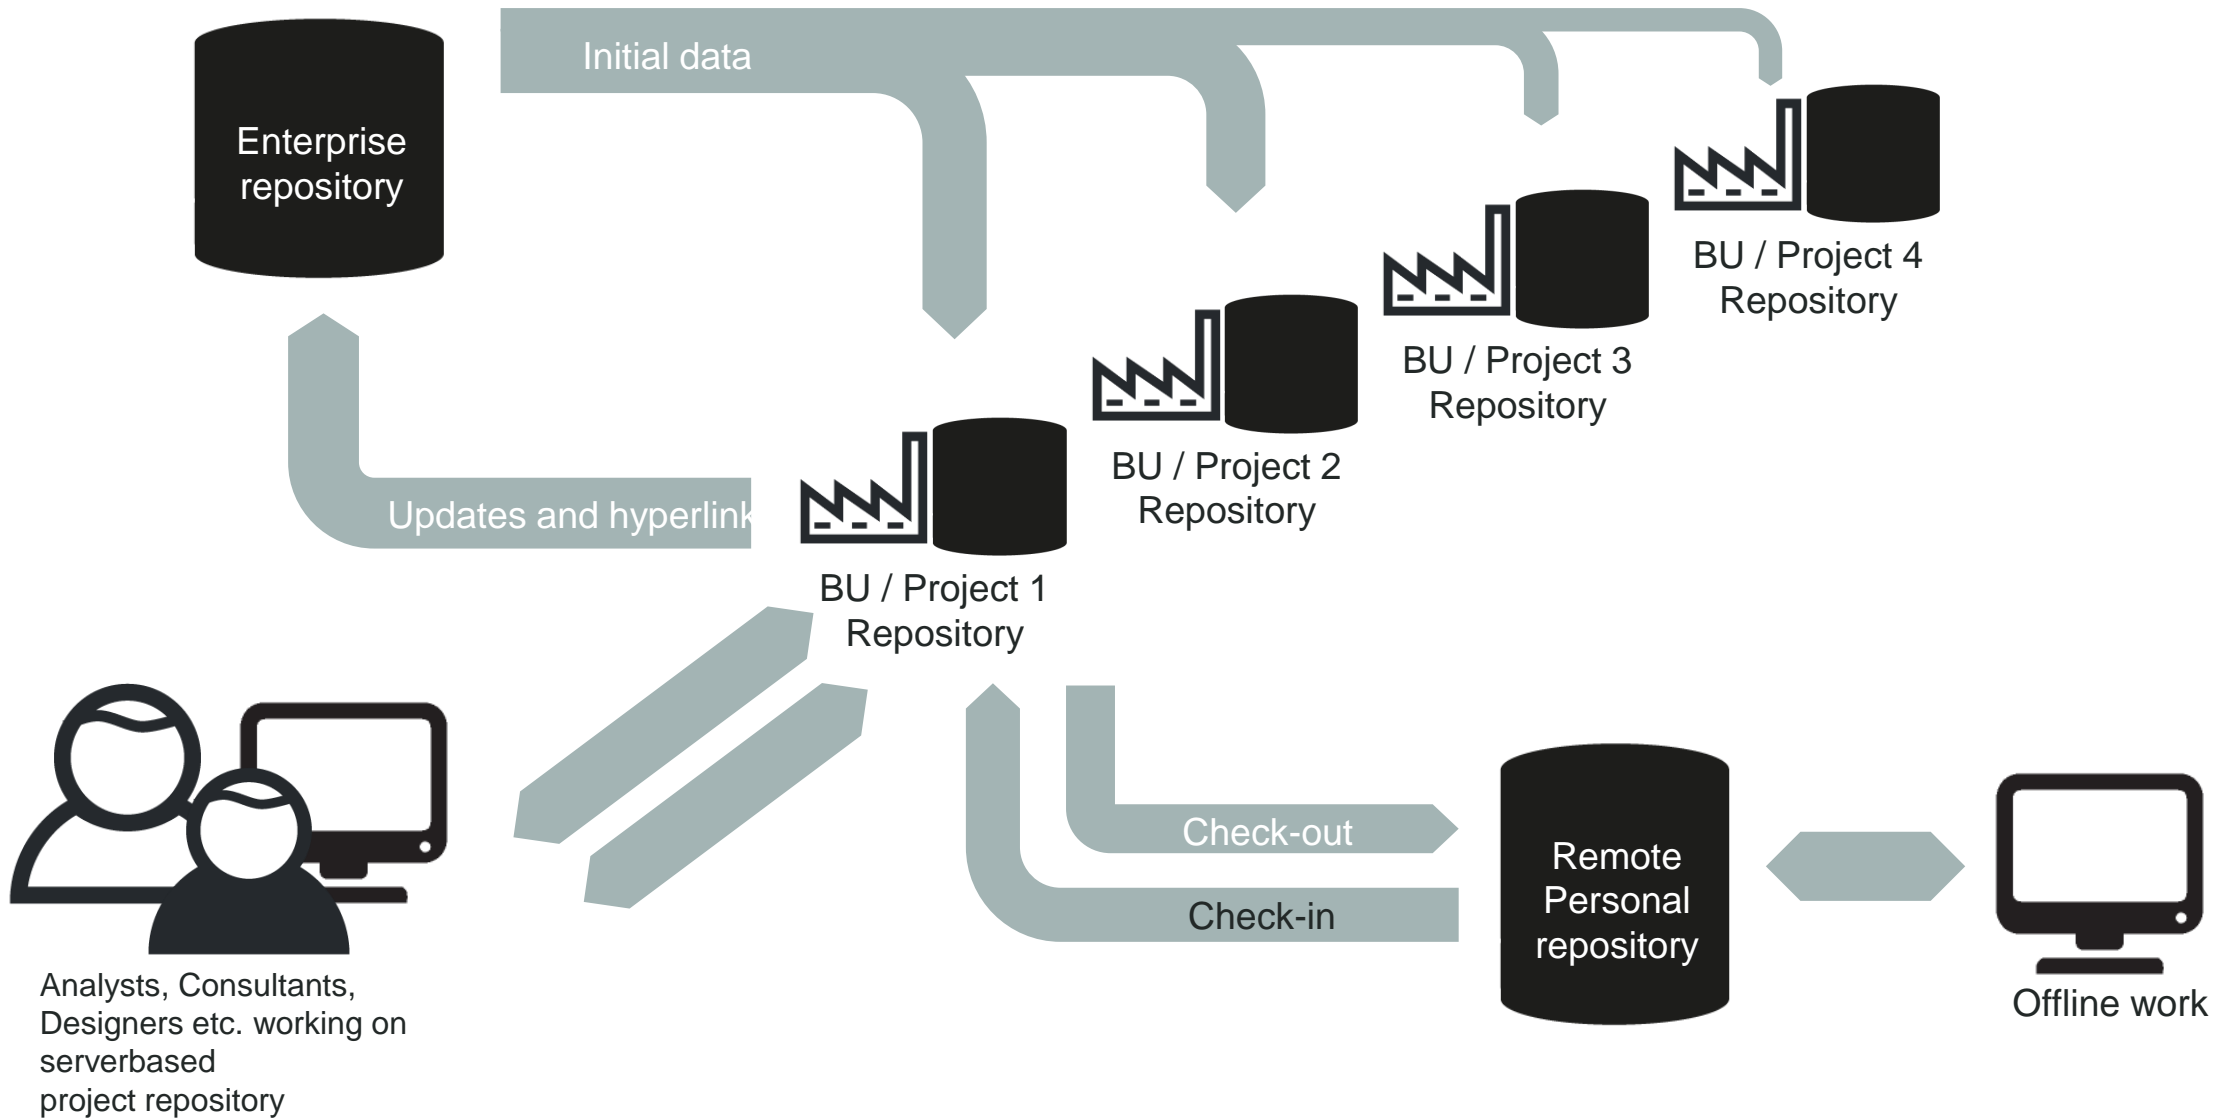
Initial data

Enterprise repository

BU / Project 4 Repository

BU / Project 3 Repository

BU / Project 2 Repository

Updates and hyperlink

BU / Project 1 Repository

Check-out

Check-in

Remote Personal repository

Offline work

Analysts, Consultants, Designers etc. working on serverbased project repository